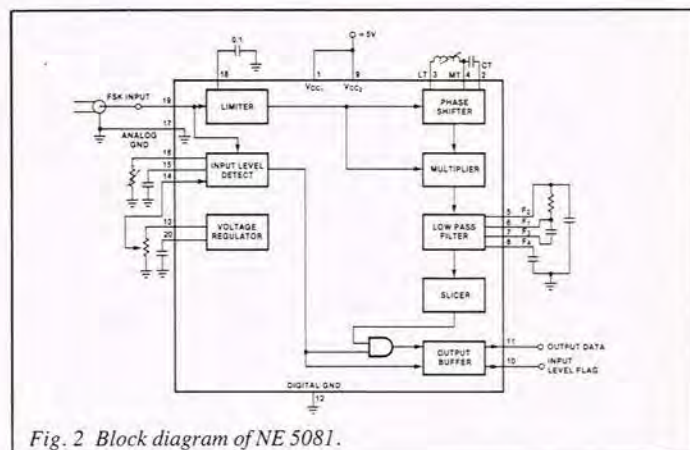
0.1

O +5V

18

1

9

$V_{CC_1}$

$V_{CC_2}$

LT 3

MT

4

CT

2

FSK INPUT

19

LIMITER

PHASE SHIFTER

17

ANALOG GND

16

INPUT LEVEL DETECT

15

14

MULTIPLIER

13

VOLTAGE REGULATOR

20

LOW PASS FILTER

5 $F_2$

6 $F_1$

7 $F_3$

8 $F_4$

SLICER

11

OUTPUT DATA

OUTPUT BUFFER

10

INPUT LEVEL FLAG

DIGITAL GND

12

Fig. 2 Block diagram of NE 5081.